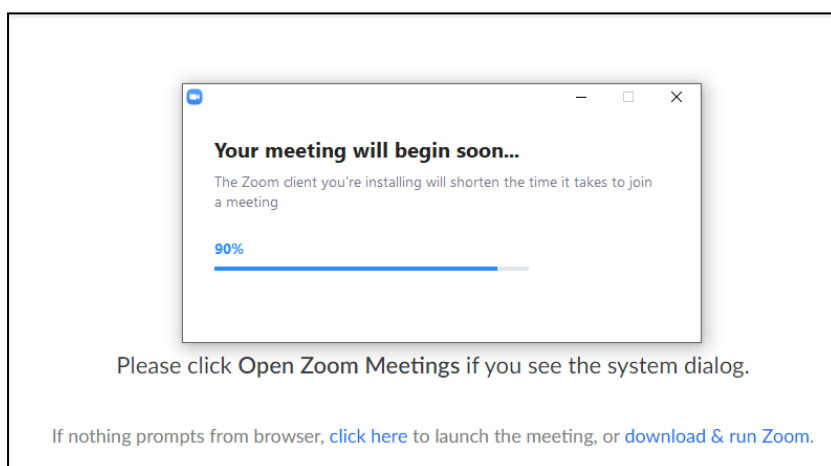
Your meeting will begin soon...

The Zoom client you're installing will shorten the time it takes to join a meeting

90%

Please click Open Zoom Meetings if you see the system dialog.

If nothing prompts from browser, click here to launch the meeting, or download & run Zoom.